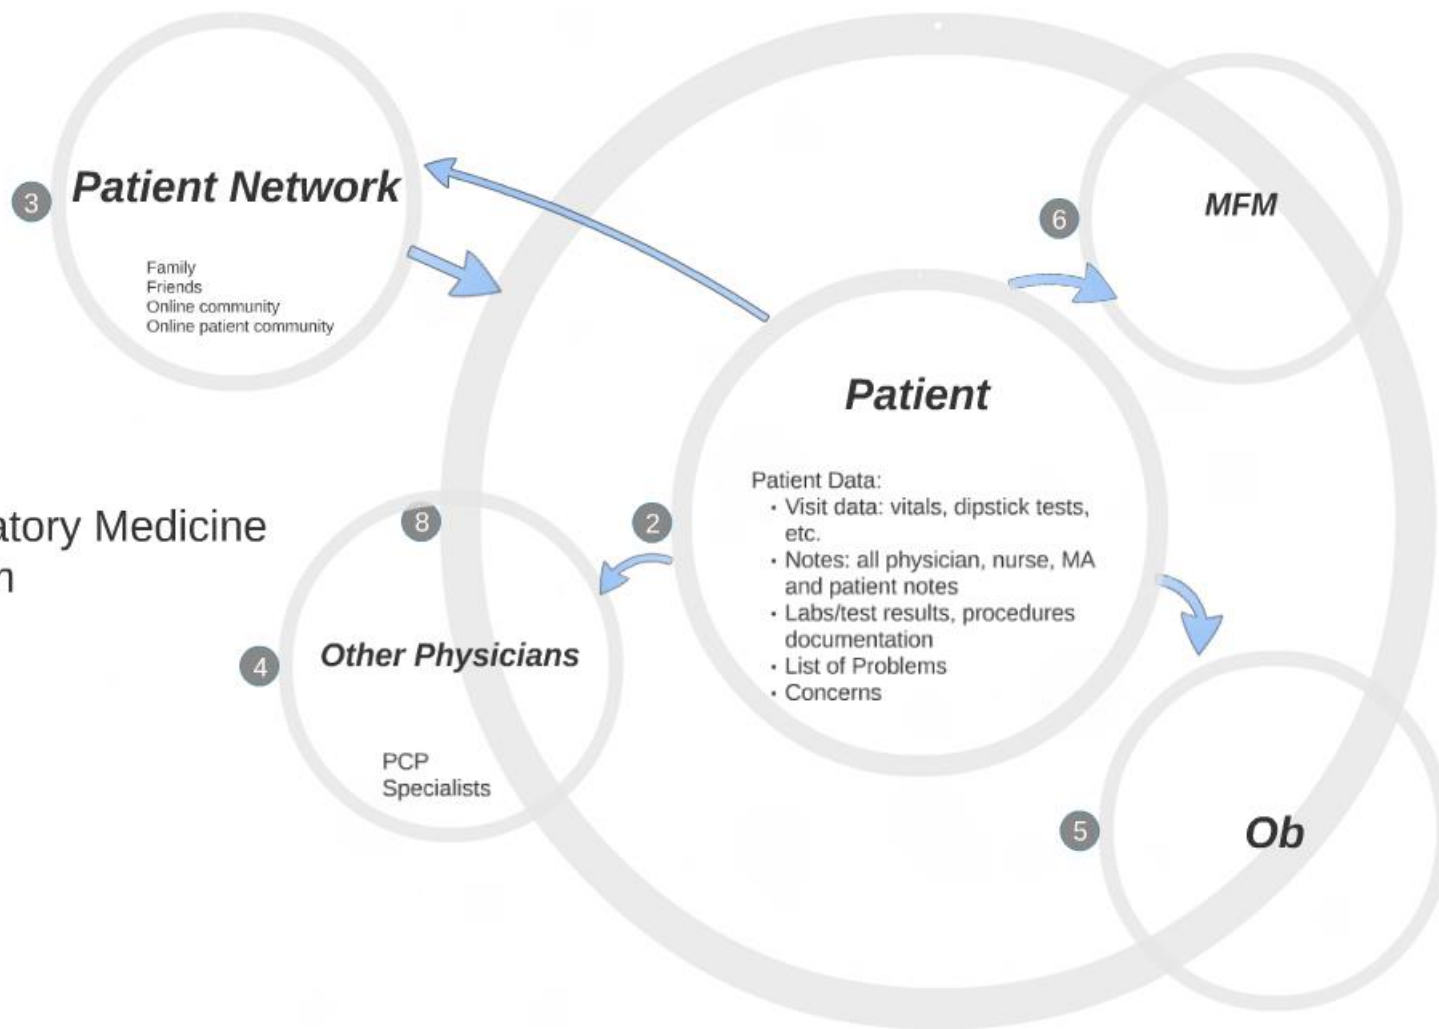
3 Patient Network

Family
Friends
Online community
Online patient community

6 MFM

Patient

Patient Data:
- Visit data: vitals, dipstick tests, etc.
- Notes: all physician, nurse, MA and patient notes
- Labs/test results, procedures documentation
- List of Problems
- Concerns

atory Medicine
n

8

2

4 Other Physicians

PCP
Specialists

5 Ob